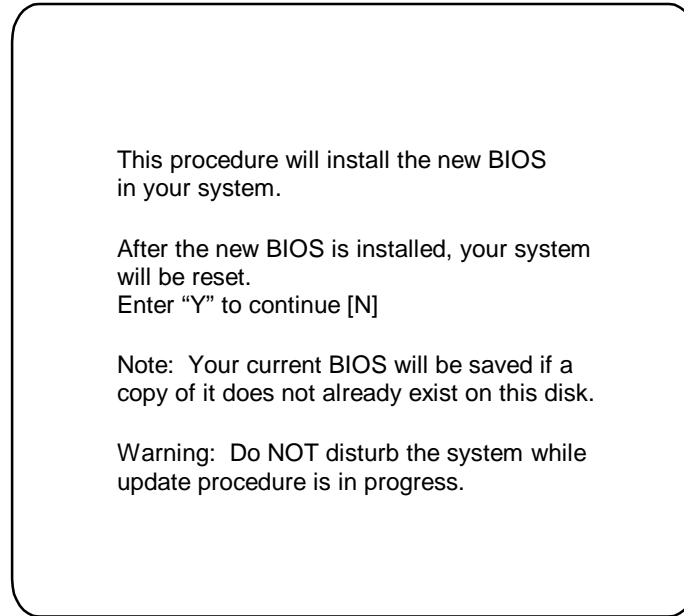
This procedure will install the new BIOS in your system.

After the new BIOS is installed, your system will be reset.
Enter “Y” to continue [N]

Note: Your current BIOS will be saved if a copy of it does not already exist on this disk.

Warning: Do NOT disturb the system while update procedure is in progress.